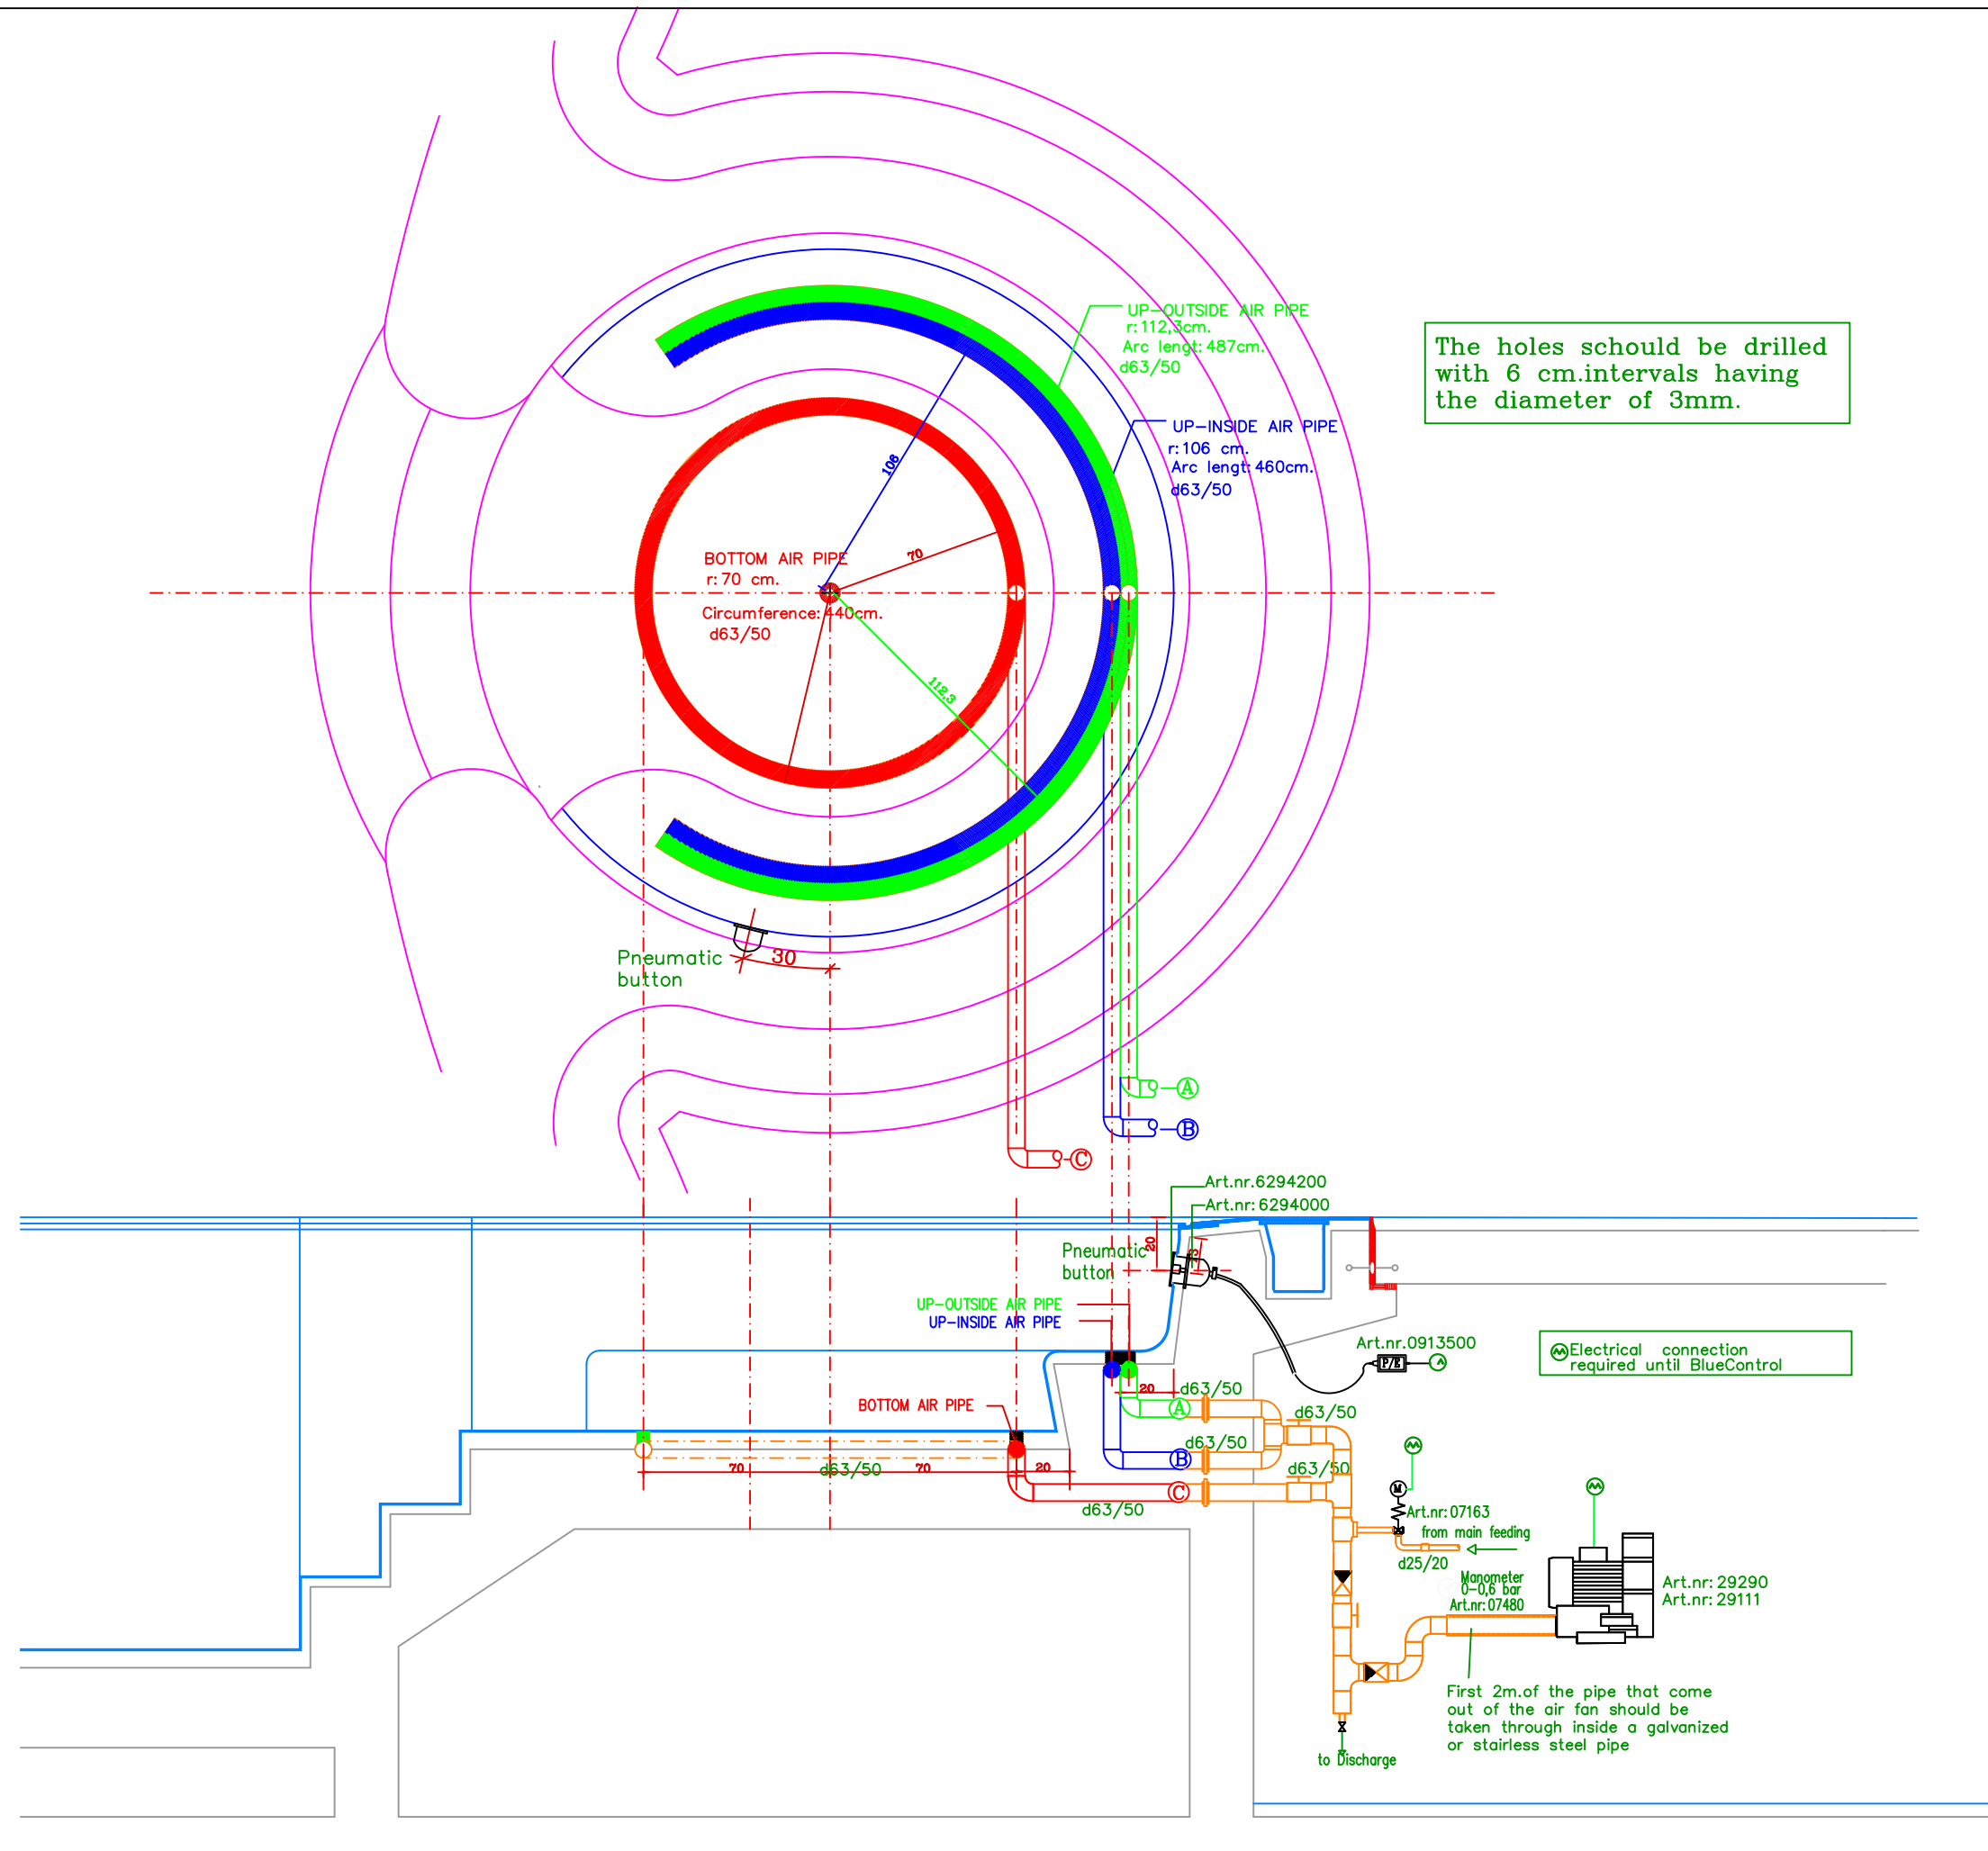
UP–OUTSIDE AIR PIPE
r: 112,3cm.
Arc lengt: 487cm.
d63/50

The holes schould be drilled with 6 cm.intervals having the diameter of 3mm.

UP–INSIDE AIR PIPE
r: 106 cm.
Arc lengt: 460cm.
d63/50

106
70
BOTTOM AIR PIPE
r: 70 cm.
Circumference: 440cm.
d63/50
112,3

Pneumatic button
30

A
B
C

Art.nr.6294200
Art.nr: 6294000
Pneumatic button
20
UP–OUTSIDE AIR PIPE
UP–INSIDE AIR PIPE
Art.nr.0913500
Electrical connection required until BlueControl
BOTTOM AIR PIPE
20
d63/50
A
d63/50
d63/50
B
d63/50
70
d63/50
70
20
C
d63/50
Art.nr: 07163
from main feeding
d25/20
Manometer 0-0,6 bar
Art.nr: 07480
Art.nr: 29290
Art.nr: 29111
First 2m.of the pipe that come out of the air fan should be taken through inside a galvanized or stairless steel pipe
to Discharge